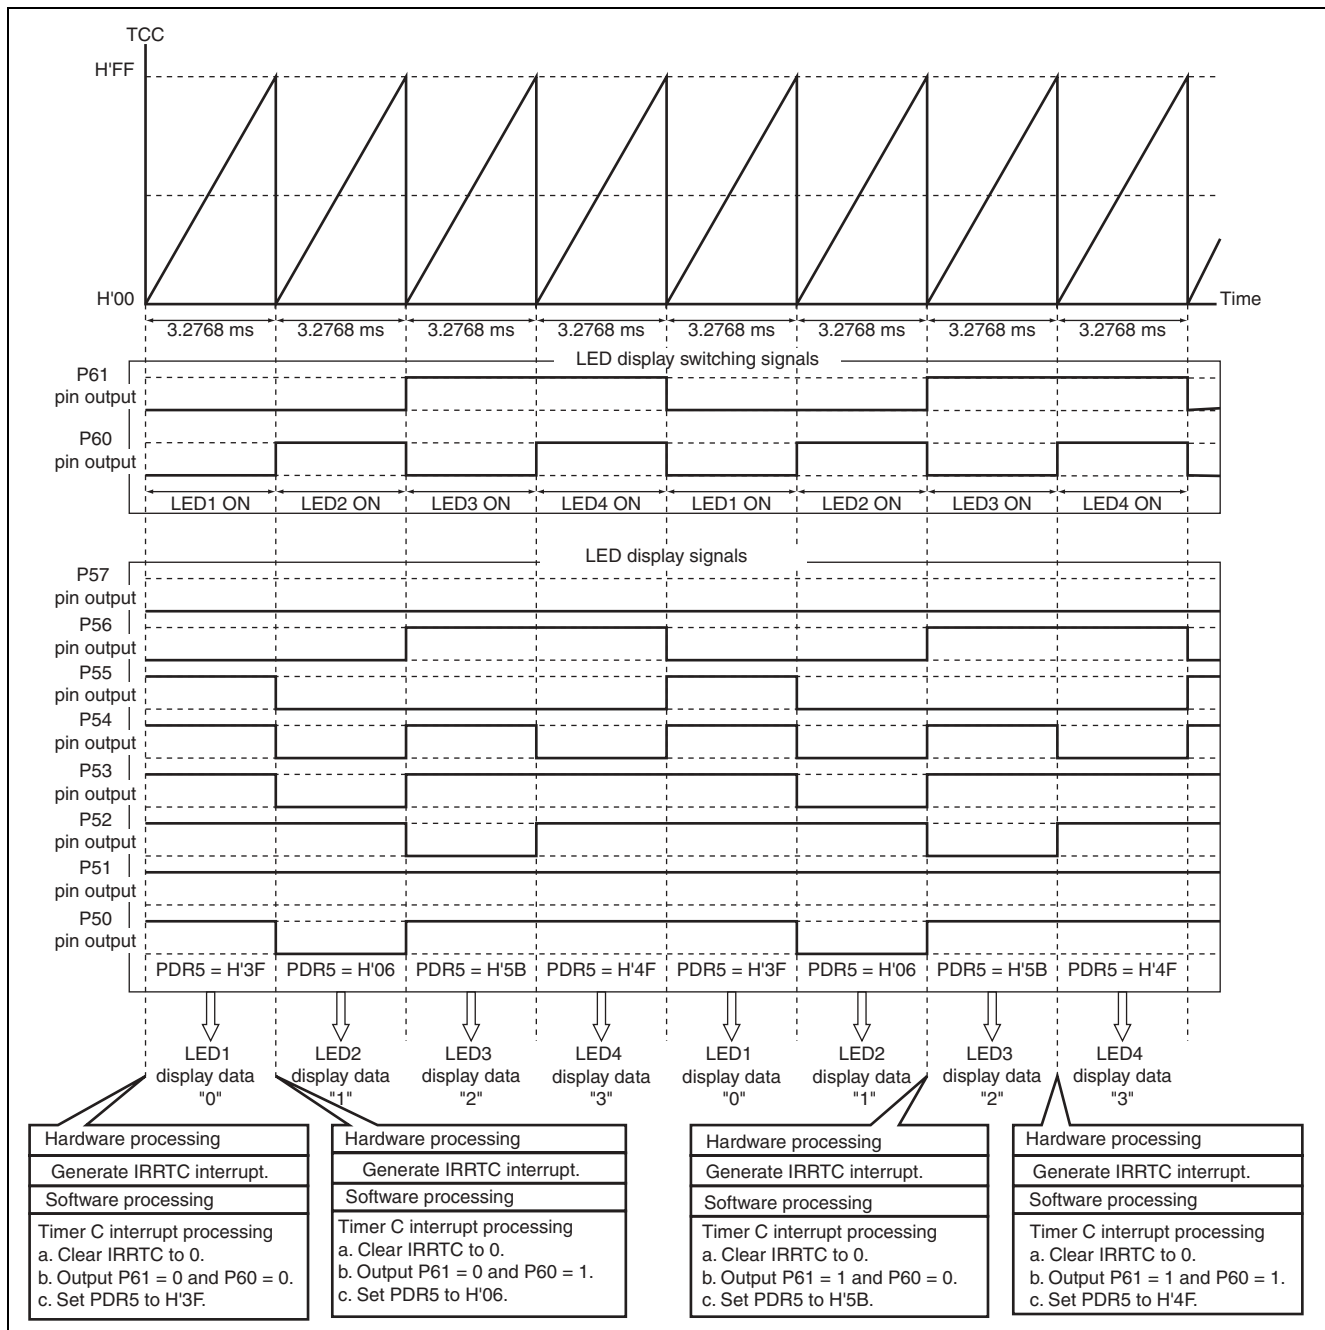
TCC

H'FF

H'00

Time

3.2768 ms 3.2768 ms 3.2768 ms 3.2768 ms 3.2768 ms 3.2768 ms 3.2768 ms 3.2768 ms

LED display switching signals

P61 pin output

P60 pin output

LED1 ON LED2 ON LED3 ON LED4 ON LED1 ON LED2 ON LED3 ON LED4 ON

LED display signals

P57 pin output

P56 pin output

P55 pin output

P54 pin output

P53 pin output

P52 pin output

P51 pin output

P50 pin output

PDR5 = H'3F PDR5 = H'06 PDR5 = H'5B PDR5 = H'4F PDR5 = H'3F PDR5 = H'06 PDR5 = H'5B PDR5 = H'4F

LED1 display data "0"

LED2 display data "1"

LED3 display data "2"

LED4 display data "3"

LED1 display data "0"

LED2 display data "1"

LED3 display data "2"

LED4 display data "3"

Hardware processing
Generate IRRTC interrupt.
Software processing
Timer C interrupt processing
a. Clear IRRTC to 0.
b. Output P61 = 0 and P60 = 0.
c. Set PDR5 to H'3F.

Hardware processing
Generate IRRTC interrupt.
Software processing
Timer C interrupt processing
a. Clear IRRTC to 0.
b. Output P61 = 0 and P60 = 1.
c. Set PDR5 to H'06.

Hardware processing
Generate IRRTC interrupt.
Software processing
Timer C interrupt processing
a. Clear IRRTC to 0.
b. Output P61 = 1 and P60 = 0.
c. Set PDR5 to H'5B.

Hardware processing
Generate IRRTC interrupt.
Software processing
Timer C interrupt processing
a. Clear IRRTC to 0.
b. Output P61 = 1 and P60 = 1.
c. Set PDR5 to H'4F.